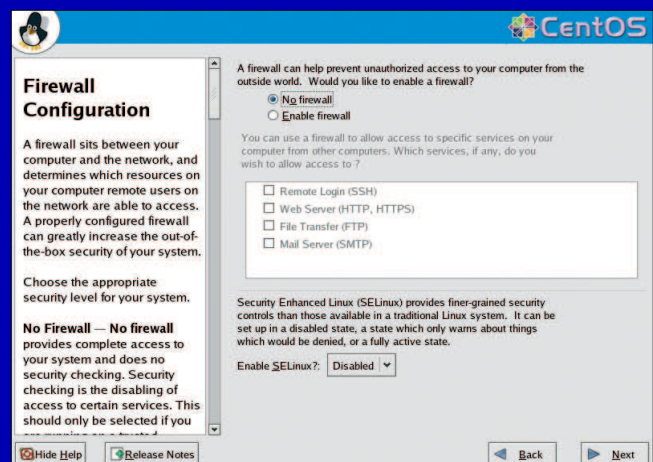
CentOS

Firewall Configuration

A firewall sits between your computer and the network, and determines which resources on your computer remote users on the network are able to access. A properly configured firewall can greatly increase the out-of-the-box security of your system.

Choose the appropriate security level for your system.

No Firewall — No firewall provides complete access to your system and does no security checking. Security checking is the disabling of access to certain services. This should only be selected if you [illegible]

A firewall can help prevent unauthorized access to your computer from the outside world. Would you like to enable a firewall?

No firewall

Enable firewall

You can use a firewall to allow access to specific services on your computer from other computers. Which services, if any, do you wish to allow access to ?

Remote Login (SSH)

Web Server (HTTP, HTTPS)

File Transfer (FTP)

Mail Server (SMTP)

Security Enhanced Linux (SELinux) provides finer-grained security controls than those available in a traditional Linux system. It can be set up in a disabled state, a state which only warns about things which would be denied, or a fully active state.

Enable SELinux?: Disabled

Hide Help

Release Notes

Back

Next